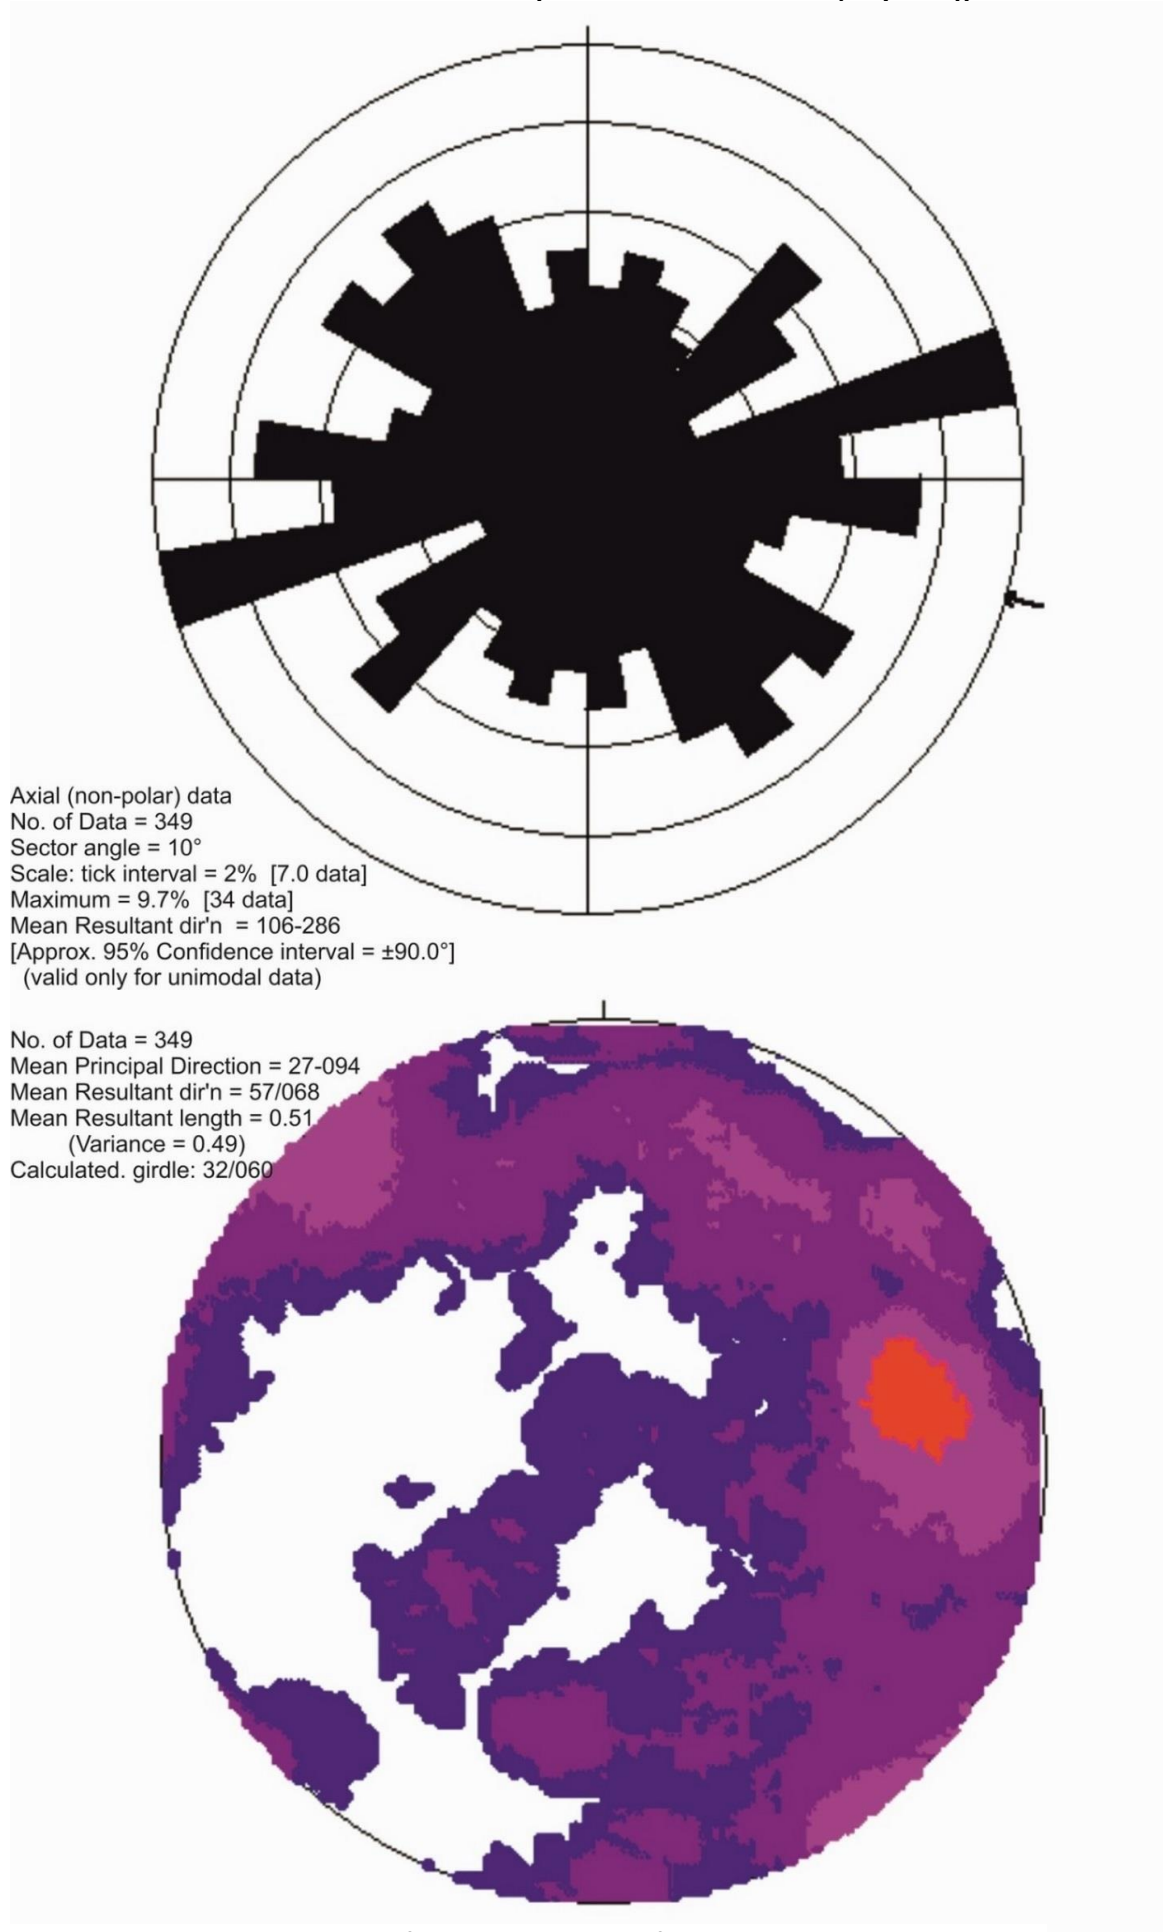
Axial (non-polar) data
No. of Data = 349
Sector angle = 10°
Scale: tick interval = 2% [7.0 data]
Maximum = 9.7% [34 data]
Mean Resultant dir'n = 106-286
[Approx. 95% Confidence interval = ±90.0°]
(valid only for unimodal data)

No. of Data = 349
Mean Principal Direction = 27-094
Mean Resultant dir'n = 57/068
Mean Resultant length = 0.51
(Variance = 0.49)
Calculated. girdle: 32/060